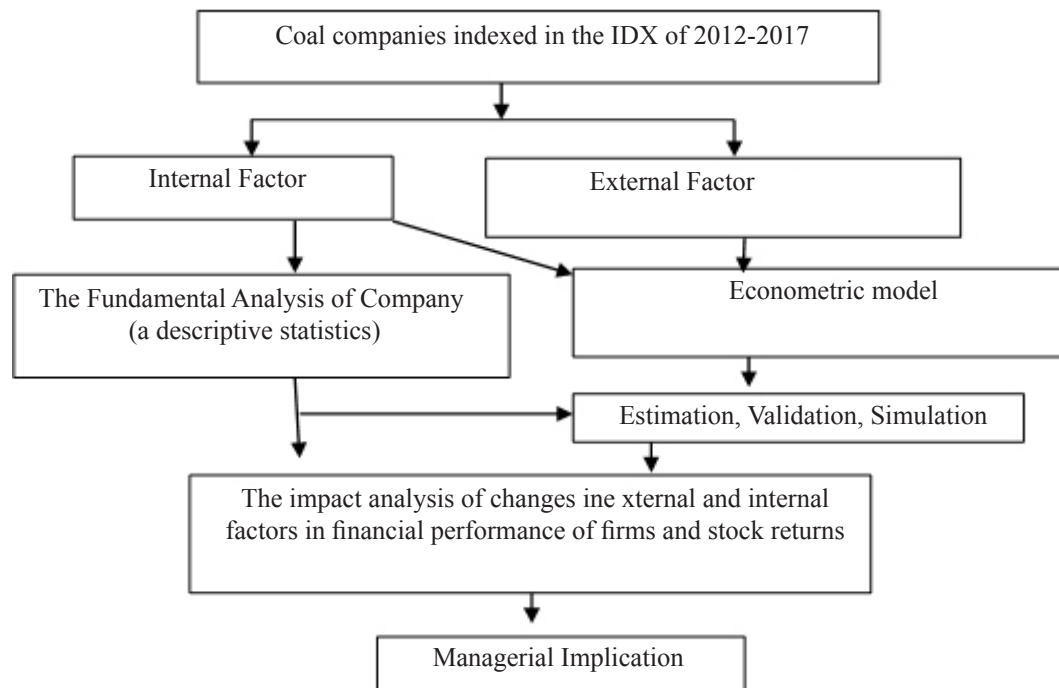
Coal companies indexed in the IDX of 2012-2017

Internal Factor

External Factor

The Fundamental Analysis of Company (a descriptive statistics)

Econometric model

Estimation, Validation, Simulation

The impact analysis of changes ine xternal and internal factors in financial performance of firms and stock returns

Managerial Implication